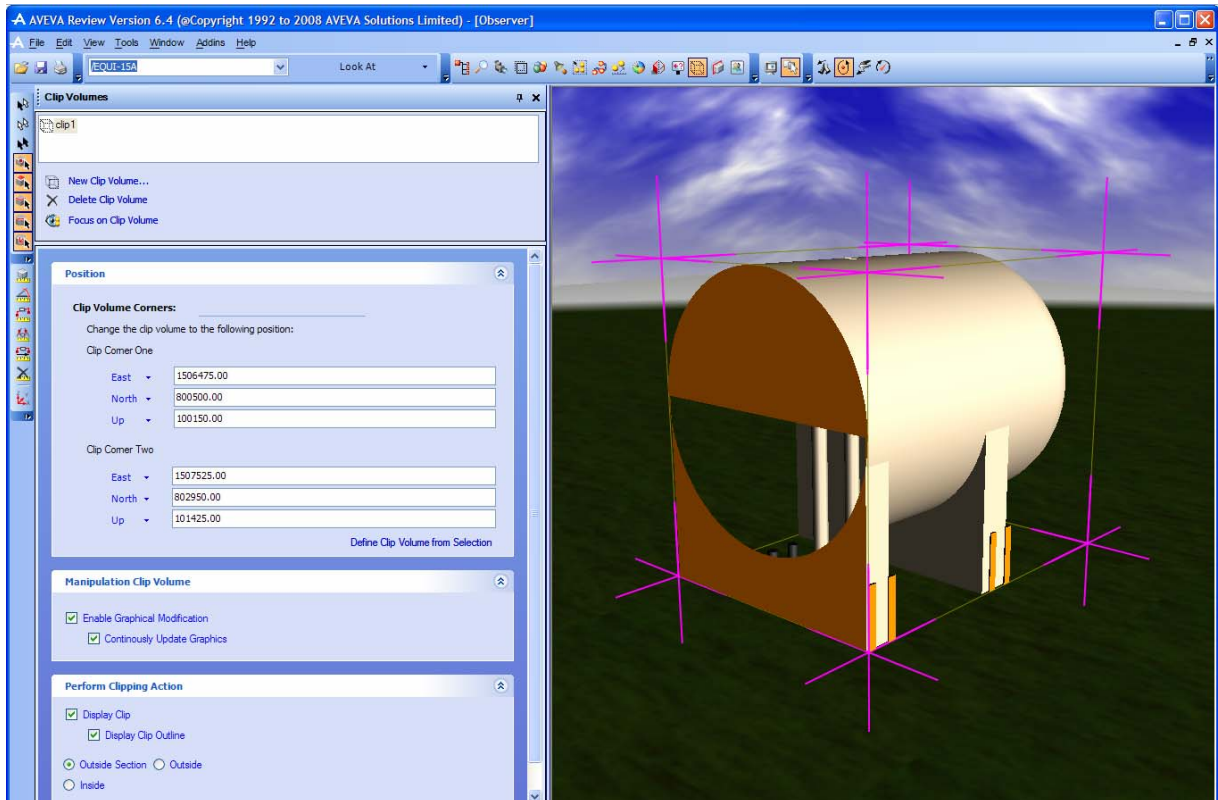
AVEVA Review Version 6.4 (@Copyright 1992 to 2008 AVEVA Solutions Limited) - [Observer]

File Edit View Tools Window Addins Help

/EQUI-15A

Look At

Clip Volumes

clip1

New Clip Volume...
Delete Clip Volume
Focus on Clip Volume

Position

Clip Volume Corners:

Change the clip volume to the following position:

Clip Corner One

| East | 1506475.00 |
|---|---|
| North | 800500.00 |
| Up | 100150.00 |

Clip Corner Two

| East | 1507525.00 |
|---|---|
| North | 802950.00 |
| Up | 101425.00 |

Define Clip Volume from Selection

Manipulation Clip Volume

Enable Graphical Modification
Continously Update Graphics

Perform Clipping Action

Display Clip
Display Clip Outline

Outside Section Outside
Inside